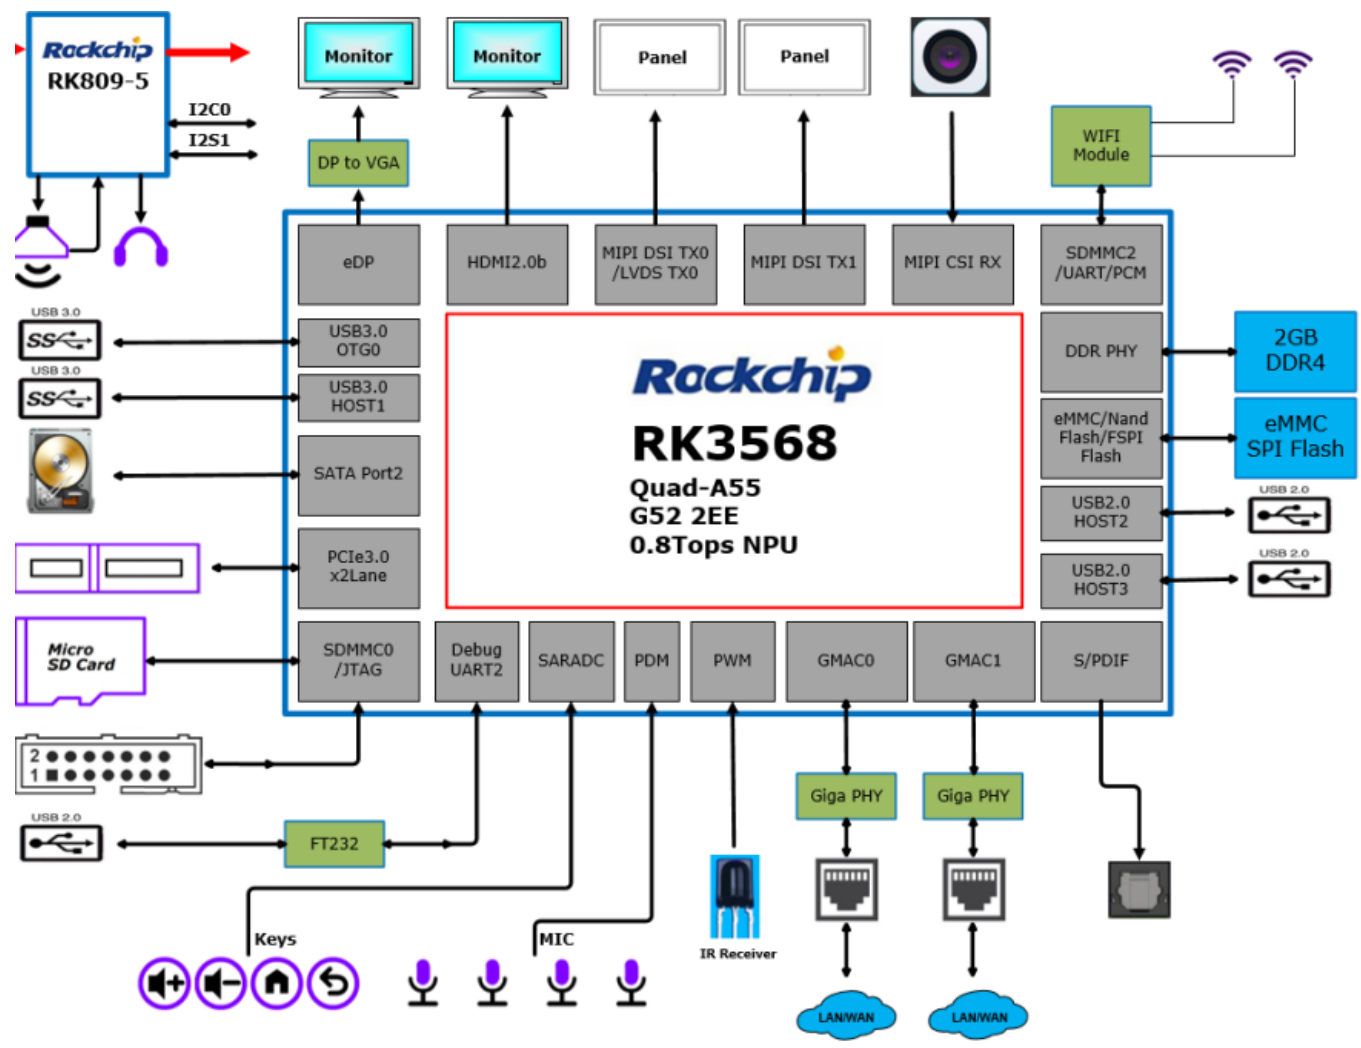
Rockchip
RK809-5

I2C0
I2S1

Monitor
Monitor
Panel
Panel

DP to VGA

WIFI
Module

eDP
HDMI2.0b
MIPI DSI TX0
/LVDS TX0
MIPI DSI TX1
MIPI CSI RX
SDMMC2
/UART/PCM

USB 3.0
USB3.0
OTG0
USB 3.0
USB3.0
HOST1
SATA Port2
PCIe3.0
x2Lane

Rockchip
RK3568
Quad-A55
G52 2EE
0.8Tops NPU

DDR PHY
2GB
DDR4
eMMC/Nand
Flash/FSPI
Flash
eMMC
SPI Flash
USB 2.0
USB2.0
HOST2
USB 2.0
USB2.0
HOST3

Micro
SD Card
SDMMC0
/JTAG
Debug
UART2
SARADC
PDM
PWM
GMAC0
GMAC1
S/PDIF

2
1

USB 2.0
FT232

Giga PHY
Giga PHY

Keys
MIC
IR Receiver

LAN/WAN
LAN/WAN